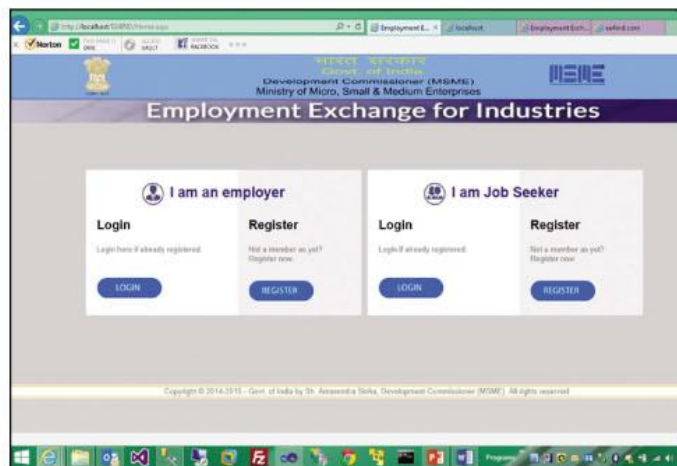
http://localhost:53890/Home.aspx

Employment E... × localhost Employment Exch... ss4ind.com

Norton SAFE VAULT FACEBOOK

भारत सरकार
Govt. of India
Development Commissioner (MSME)
Ministry of Micro, Small & Medium Enterprises

MSME

Employment Exchange for Industries

I am an employer

Login

Login here if already registered

LOGIN

Register

Not a member as yet? Register now

REGISTER

I am Job Seeker

Login

Login if already registered

LOGIN

Register

Not a member as yet? Register now

REGISTER

Copyright © 2014-2015 - Govt. of India by Sh. Amarendra Sinha, Development Commissioner (MSME). All rights reserved

Programs